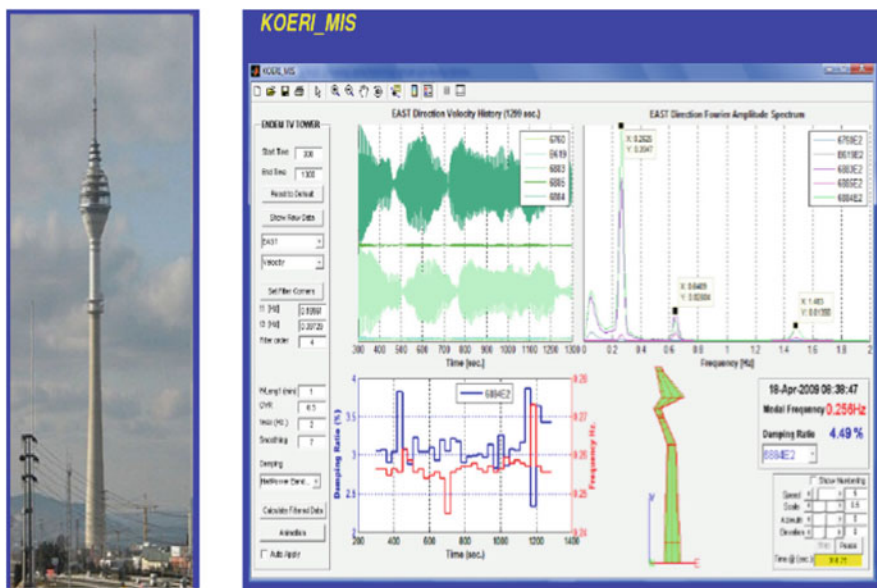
KOERI_MIS

KOERI_MIS

ENDEM TV TOWER

Start Time 300

End Time 1300

Reset to Default

Show Raw Data

EAST

Velocity

Set Filter Corners

f1 [Hz] 0.05

f2 [Hz] 20

Filter order 4

Window 1

Overlap 0.5

Smoothing 2

Damping

Calculate Filtered Data

Animation

Auto Apply

EAST Direction Velocity History (1299 sec.)

6760
6619
6883
6885
6884

Time [sec.]

EAST Direction Fourier Amplitude Spectrum

6760E2
6619E2
6883E2
6885E2
6884E2

X: 0.2558
Y: 0.3047

X: 0.6409
Y: 0.02884

X: 1.483
Y: 0.01398

Frequency [Hz]

6884E2

Damping Ratio (%)

Frequency Hz.

Time (sec.)

16-Apr-2009 06:38:47

Modal Frequency 0.256Hz

Damping Ratio 4.49 %

6884E2

Show Numbering

Speed
Scale
Azimuth
Elevation

Play Pause

Time @ (sec.)